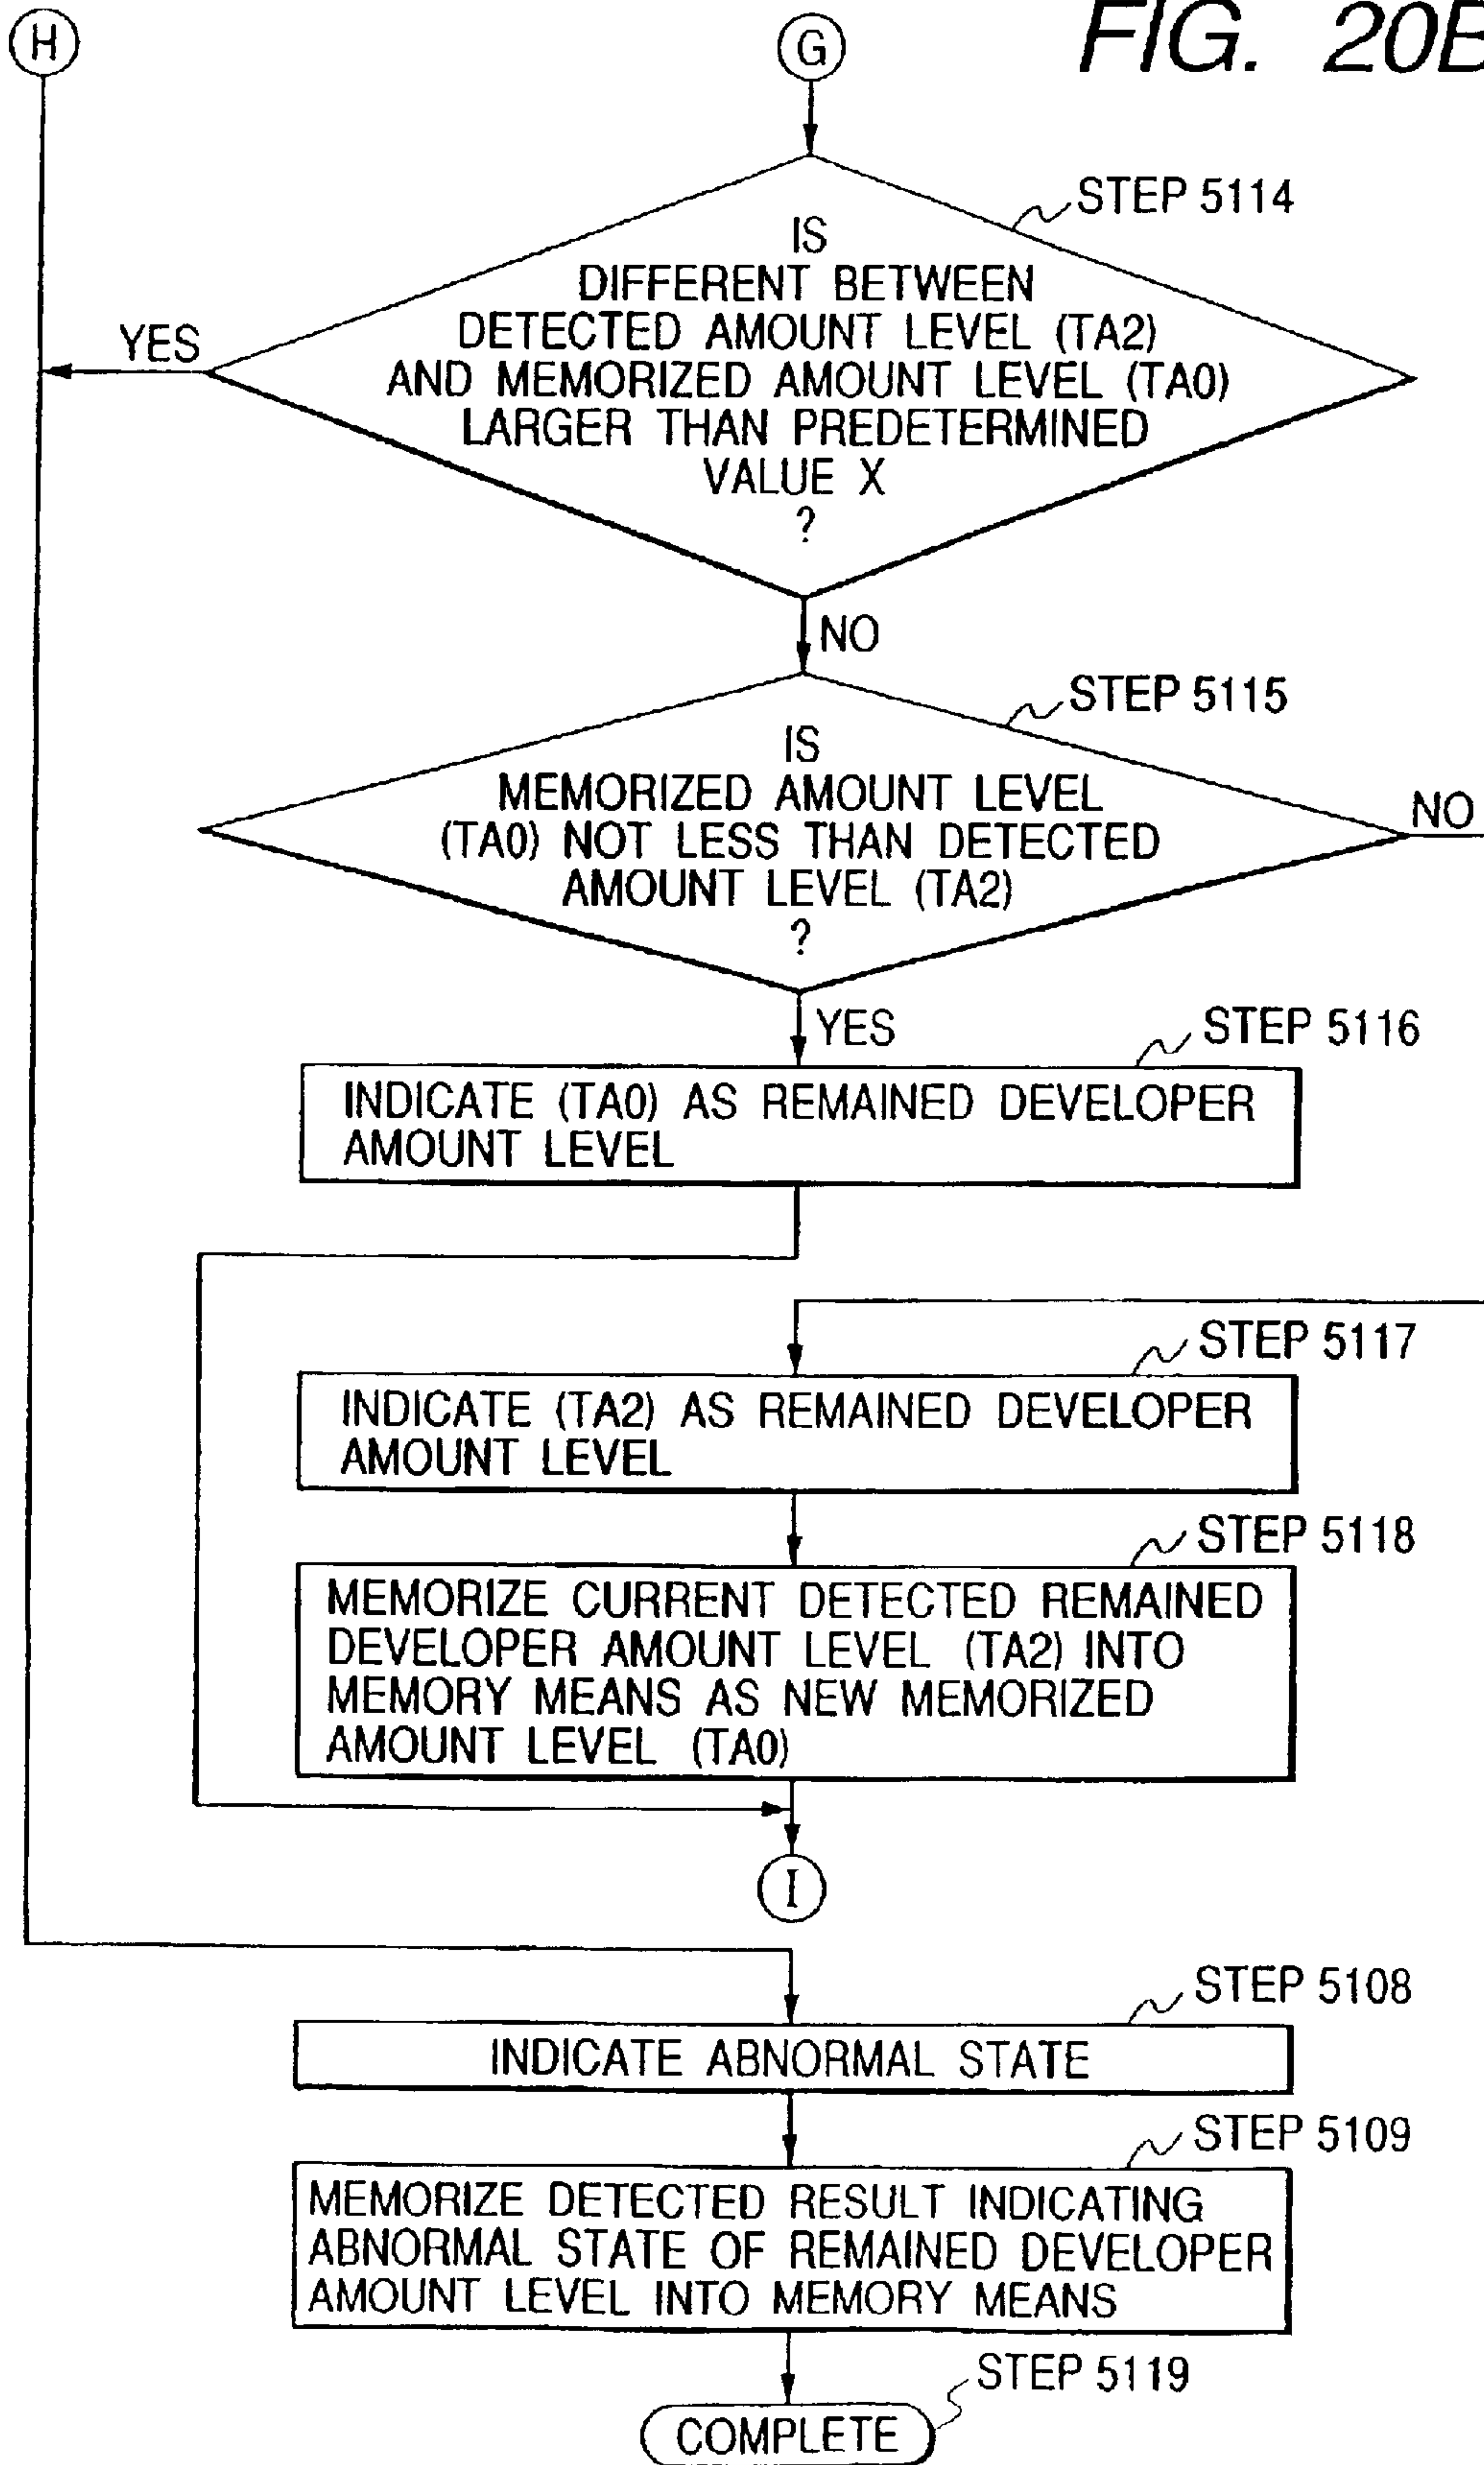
H

G

FIG. 20B

STEP 5114

IS DIFFERENT BETWEEN DETECTED AMOUNT LEVEL (TA2) AND MEMORIZED AMOUNT LEVEL (TA0) LARGER THAN PREDETERMINED VALUE X ?

YES

NO

STEP 5115

IS MEMORIZED AMOUNT LEVEL (TA0) NOT LESS THAN DETECTED AMOUNT LEVEL (TA2) ?

NO

YES

STEP 5116

INDICATE (TA0) AS REMAINED DEVELOPER AMOUNT LEVEL

STEP 5117

INDICATE (TA2) AS REMAINED DEVELOPER AMOUNT LEVEL

STEP 5118

MEMORIZE CURRENT DETECTED REMAINED DEVELOPER AMOUNT LEVEL (TA2) INTO MEMORY MEANS AS NEW MEMORIZED AMOUNT LEVEL (TA0)

I

STEP 5108

INDICATE ABNORMAL STATE

STEP 5109

MEMORIZE DETECTED RESULT INDICATING ABNORMAL STATE OF REMAINED DEVELOPER AMOUNT LEVEL INTO MEMORY MEANS

STEP 5119

COMPLETE